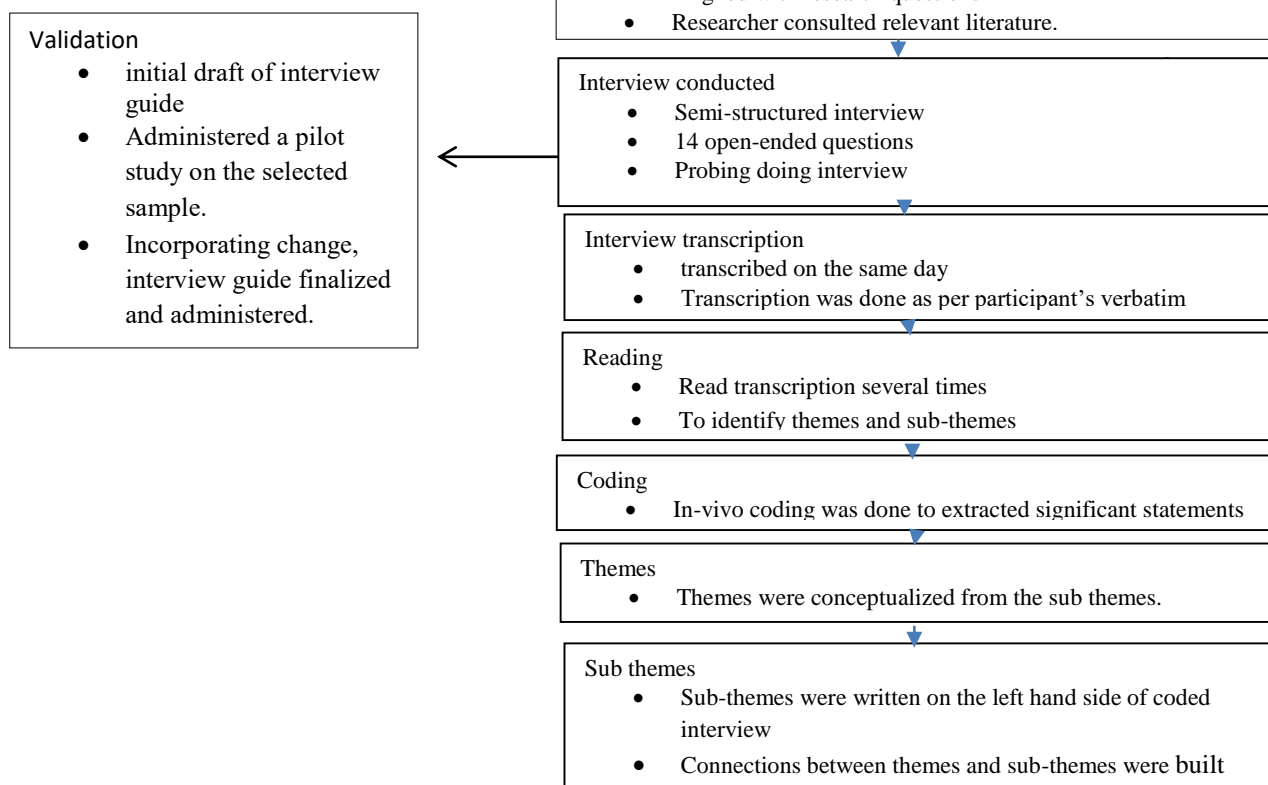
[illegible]
- Researcher consulted relevant literature.

Validation
- initial draft of interview guide
- Administered a pilot study on the selected sample.
- Incorporating change, interview guide finalized and administered.

Interview conducted
- Semi-structured interview
- 14 open-ended questions
- Probing doing interview

Interview transcription
- transcribed on the same day
- Transcription was done as per participant's verbatim

Reading
- Read transcription several times
- To identify themes and sub-themes

Coding
- In-vivo coding was done to extracted significant statements

Themes
- Themes were conceptualized from the sub themes.

Sub themes
- Sub-themes were written on the left hand side of coded interview
- Connections between themes and sub-themes were built